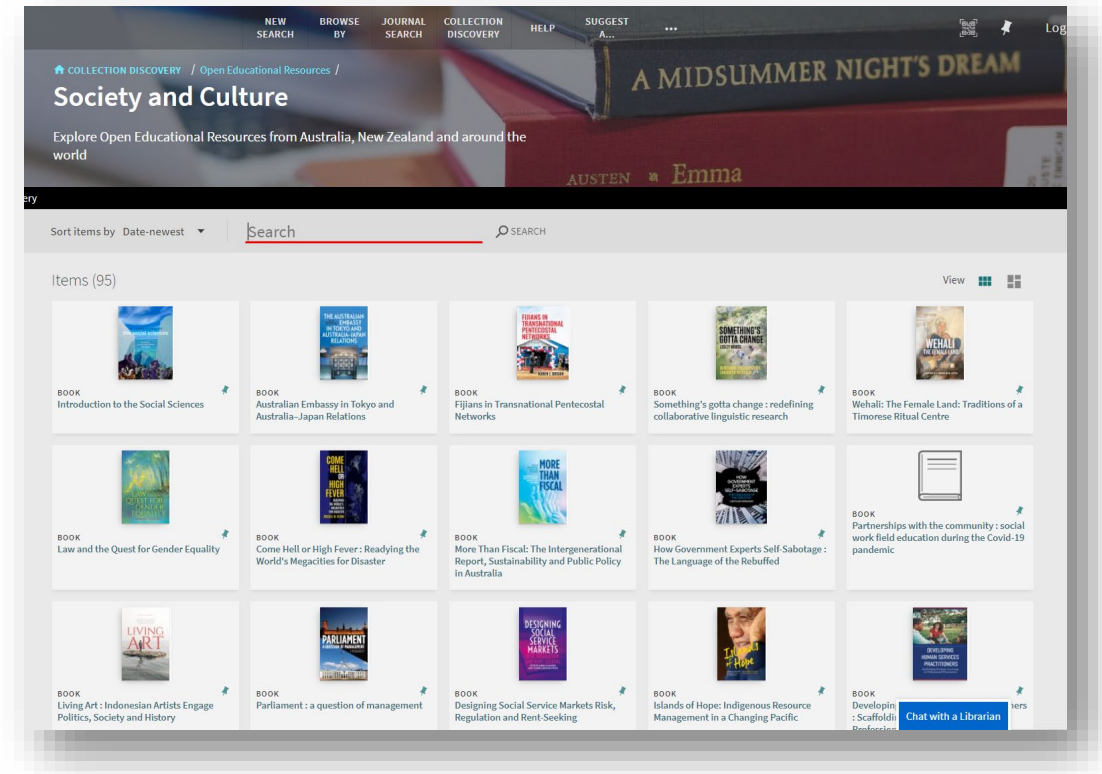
NEW SEARCH BROWSE BY JOURNAL SEARCH COLLECTION DISCOVERY HELP SUGGEST A... ••• Log

COLLECTION DISCOVERY / Open Educational Resources /

Society and Culture

Explore Open Educational Resources from Australia, New Zealand and around the world

A MIDSUMMER NIGHT'S DREAM
AUSTEN Emma

ery

Sort items by Date-newest

Search

SEARCH

Items (95)

View

BOOK
Introduction to the Social Sciences

BOOK
Australian Embassy in Tokyo and Australia–Japan Relations

BOOK
Fijians in Transnational Pentecostal Networks

BOOK
Something's gotta change : redefining collaborative linguistic research

BOOK
Wehali: The Female Land: Traditions of a Timorese Ritual Centre

BOOK
Law and the Quest for Gender Equality

BOOK
Come Hell or High Fever : Readying the World's Megacities for Disaster

BOOK
More Than Fiscal: The Intergenerational Report, Sustainability and Public Policy in Australia

BOOK
How Government Experts Self-Sabotage : The Language of the Rebuffed

BOOK
Partnerships with the community : social work field education during the Covid-19 pandemic

BOOK
Living Art : Indonesian Artists Engage Politics, Society and History

BOOK
Parliament : a question of management

BOOK
Designing Social Service Markets Risk, Regulation and Rent-Seeking

BOOK
Islands of Hope: Indigenous Resource Management in a Changing Pacific

BOOK
Developin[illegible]ners : Scaffoldi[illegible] Professi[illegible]

Chat with a Librarian